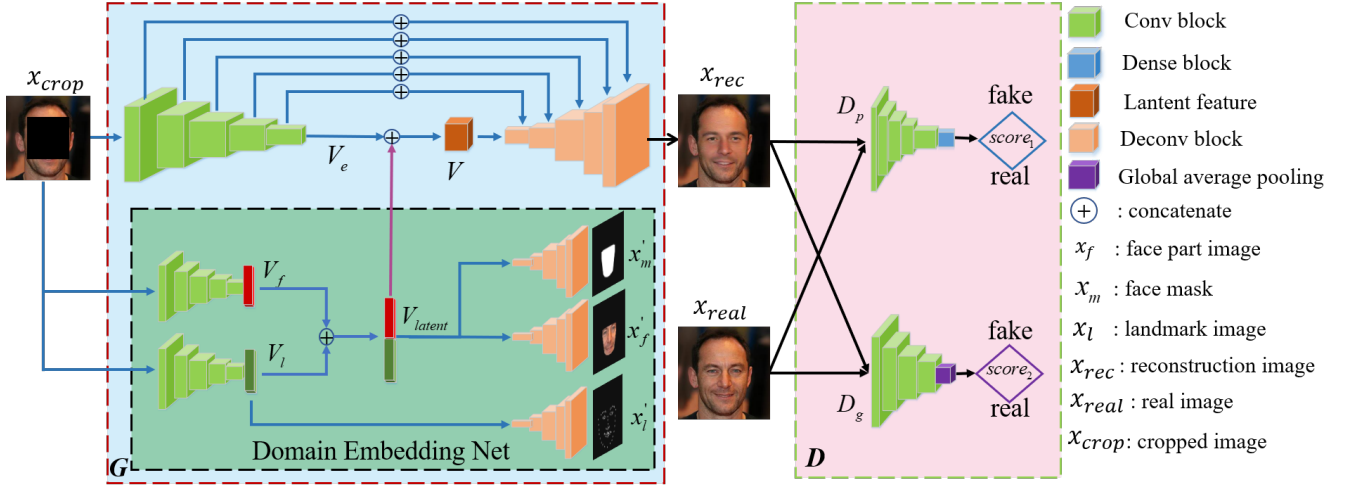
$x_{crop}$

$V_e$

$V$

$x_{rec}$

$V_f$

$V_l$

$V_{latent}$

$x'_m$

$x'_f$

$x'_l$

Domain Embedding Net

G

$x_{real}$

$D_p$

fake

$score_1$

real

$D_g$

fake

$score_2$

real

D

Conv block

Dense block

Lantent feature

Deconv block

Global average pooling

$\oplus$ : concatenate

$x_f$ : face part image

$x_m$ : face mask

$x_l$ : landmark image

$x_{rec}$ : reconstruction image

$x_{real}$ : real image

$x_{crop}$: cropped image